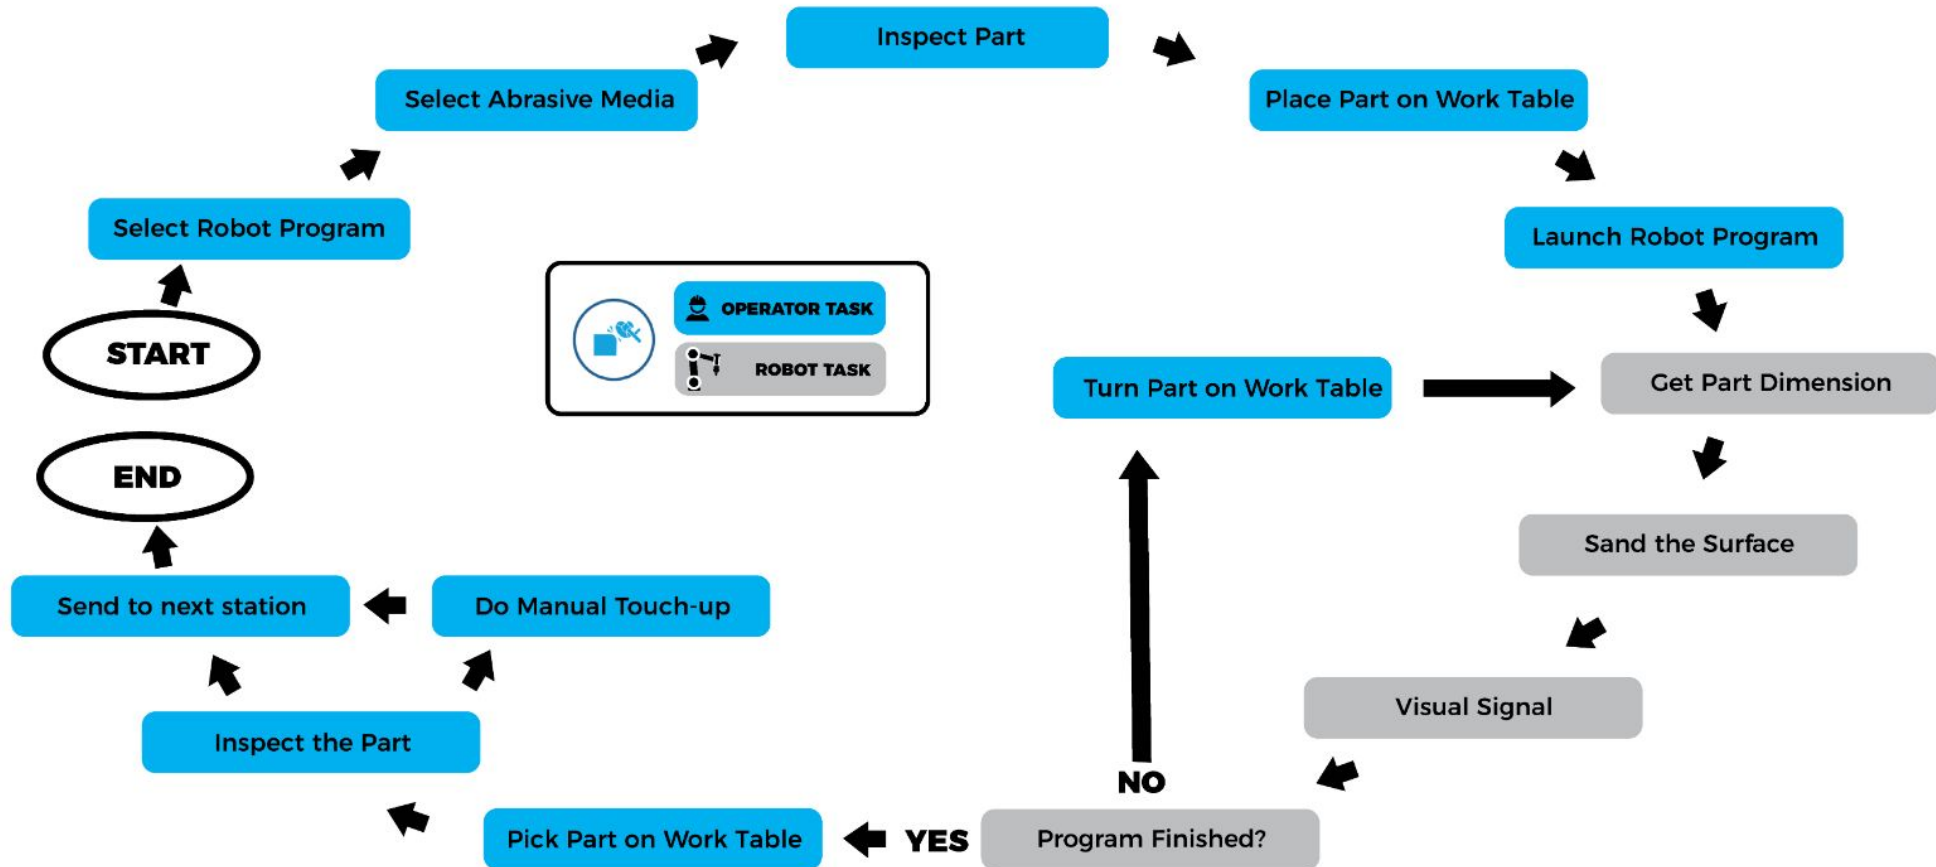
START

Select Robot Program

Select Abrasive Media

Inspect Part

Place Part on Work Table

Launch Robot Program

Get Part Dimension

Sand the Surface

Visual Signal

Program Finished?

NO

Turn Part on Work Table

YES

Pick Part on Work Table

Inspect the Part

Do Manual Touch-up

Send to next station

END

OPERATOR TASK

ROBOT TASK